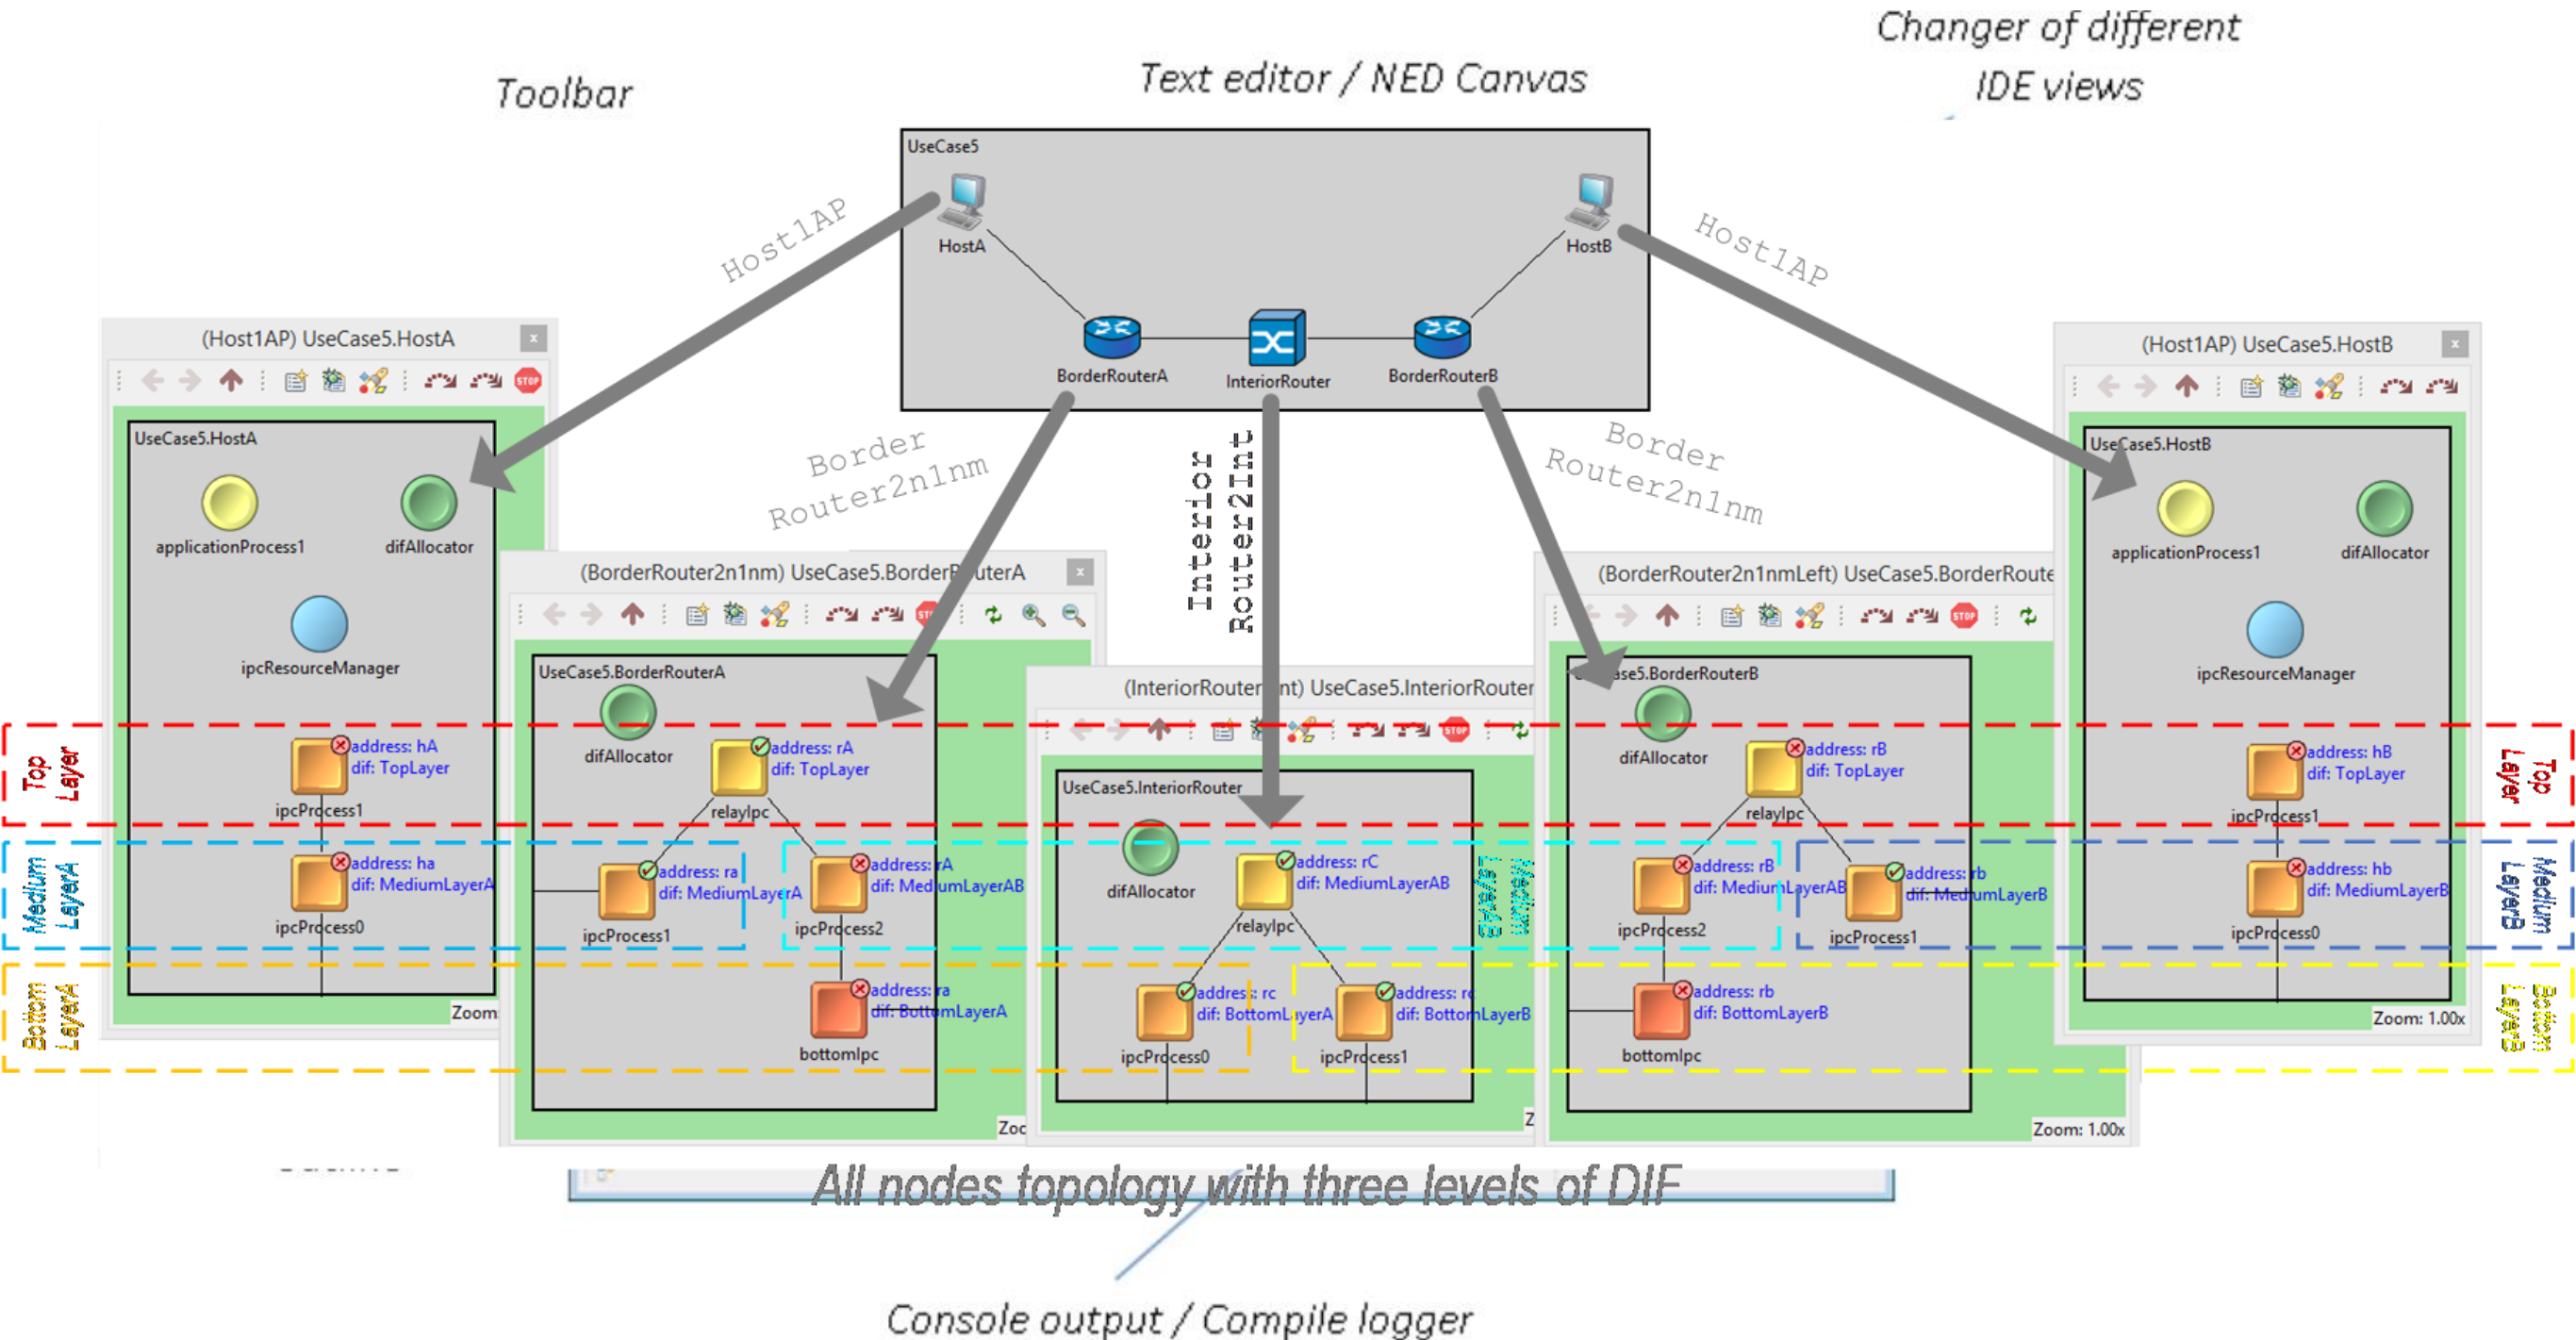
Changer of different IDE views

Toolbar

Text editor / NED Canvas

UseCase5

HostA

HostB

BorderRouterA

InteriorRouter

BorderRouterB

Host1AP

Host1AP

Border Router2n1nm

Interior Router2Int

Border Router2n1nm

(Host1AP) UseCase5.HostA

UseCase5.HostA

applicationProcess1

difAllocator

ipcResourceManager

address: hA
dif: TopLayer

ipcProcess1

address: ha
dif: MediumLayerA

ipcProcess0

Zoom

(BorderRouter2n1nm) UseCase5.BorderRouterA

UseCase5.BorderRouterA

difAllocator

address: rA
dif: TopLayer

relayIpc

address: ra
dif: MediumLayerA

ipcProcess1

address: rA
dif: MediumLayerAB

ipcProcess2

address: ra
dif: BottomLayerA

bottomIpc

Zoo

(InteriorRouter nt) UseCase5.InteriorRouter

UseCase5.InteriorRouter

difAllocator

address: rC
dif: MediumLayerAB

relayIpc

address: rc
dif: BottomLayerA

ipcProcess0

address: rc
dif: BottomLayerB

ipcProcess1

Medium LayerAB

Z

(BorderRouter2n1nmLeft) UseCase5.BorderRoute

se5.BorderRouterB

difAllocator

address: rB
dif: TopLayer

relayIpc

address: rB
dif: MediumLayerAB

ipcProcess2

address: rb
dif: MediumLayerB

ipcProcess1

address: rb
dif: BottomLayerB

bottomIpc

Zoom: 1.00x

(Host1AP) UseCase5.HostB

UseCase5.HostB

applicationProcess1

difAllocator

ipcResourceManager

address: hB
dif: TopLayer

ipcProcess1

address: hb
dif: MediumLayerB

ipcProcess0

Zoom: 1.00x

Top Layer

Medium LayerA

Bottom LayerA

Top Layer

Medium LayerB

Bottom LayerB

All nodes topology with three levels of DIF

Console output / Compile logger